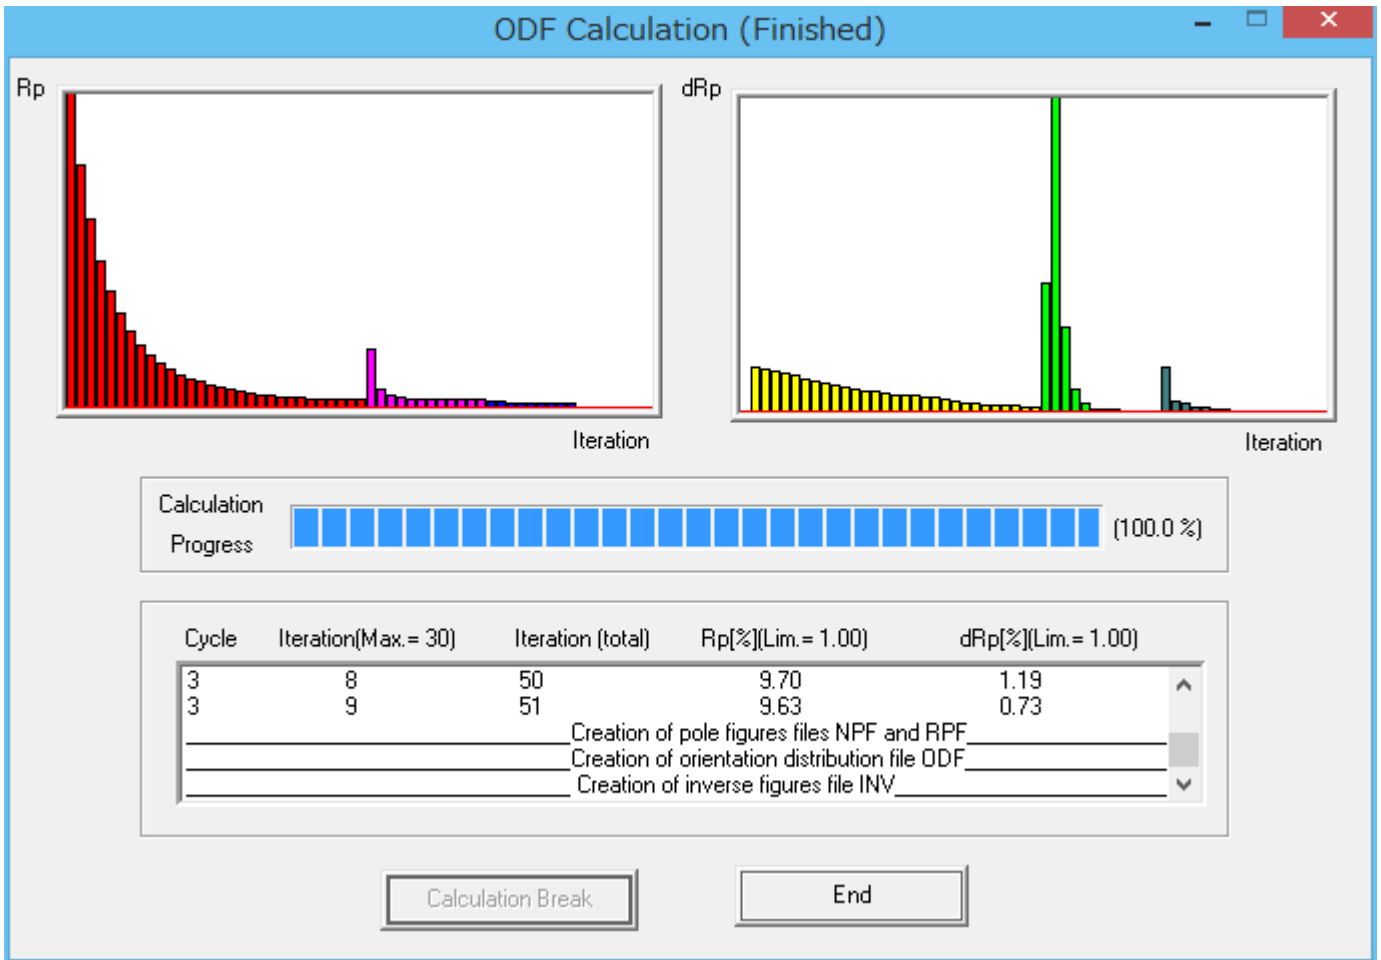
ODF Calculation (Finished)

Rp

Iteration

dRp

Iteration

Calculation Progress

(100.0 %)

| Cycle | Iteration(Max.= 30) | Iteration (total) | Rp[%](Lim.= 1.00) | dRp[%](Lim.= 1.00) |
|---|---|---|---|---|
| 3 | 8 | 50 | 9.70 | 1.19 |
| 3 | 9 | 51 | 9.63 | 0.73 |

Creation of pole figures files NPF and RPF
Creation of orientation distribution file ODF
Creation of inverse figures file INV

Calculation Break

End